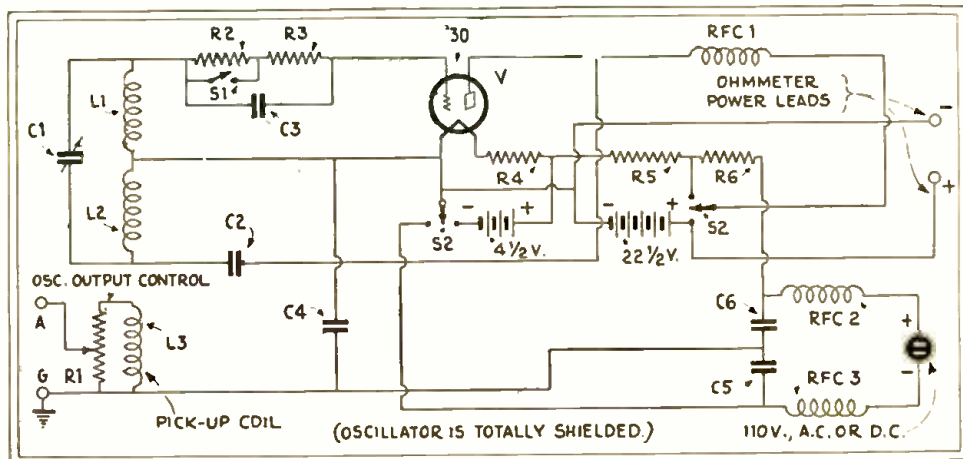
R2
R3
'30
RFC 1
V
OHMMETER POWER LEADS
S1
C3
C1
L1
L2
R4
R5
R6
-
+
S2
4 1/2 V.
22 1/2 V.
S2
C2
OSC. OUTPUT CONTROL
A
G
R1
L3
C4
C6
RFC 2
C5
RFC 3
+
-
PICK-UP COIL
(OSCILLATOR IS TOTALLY SHIELDED.)
110V., A.C. OR D.C.